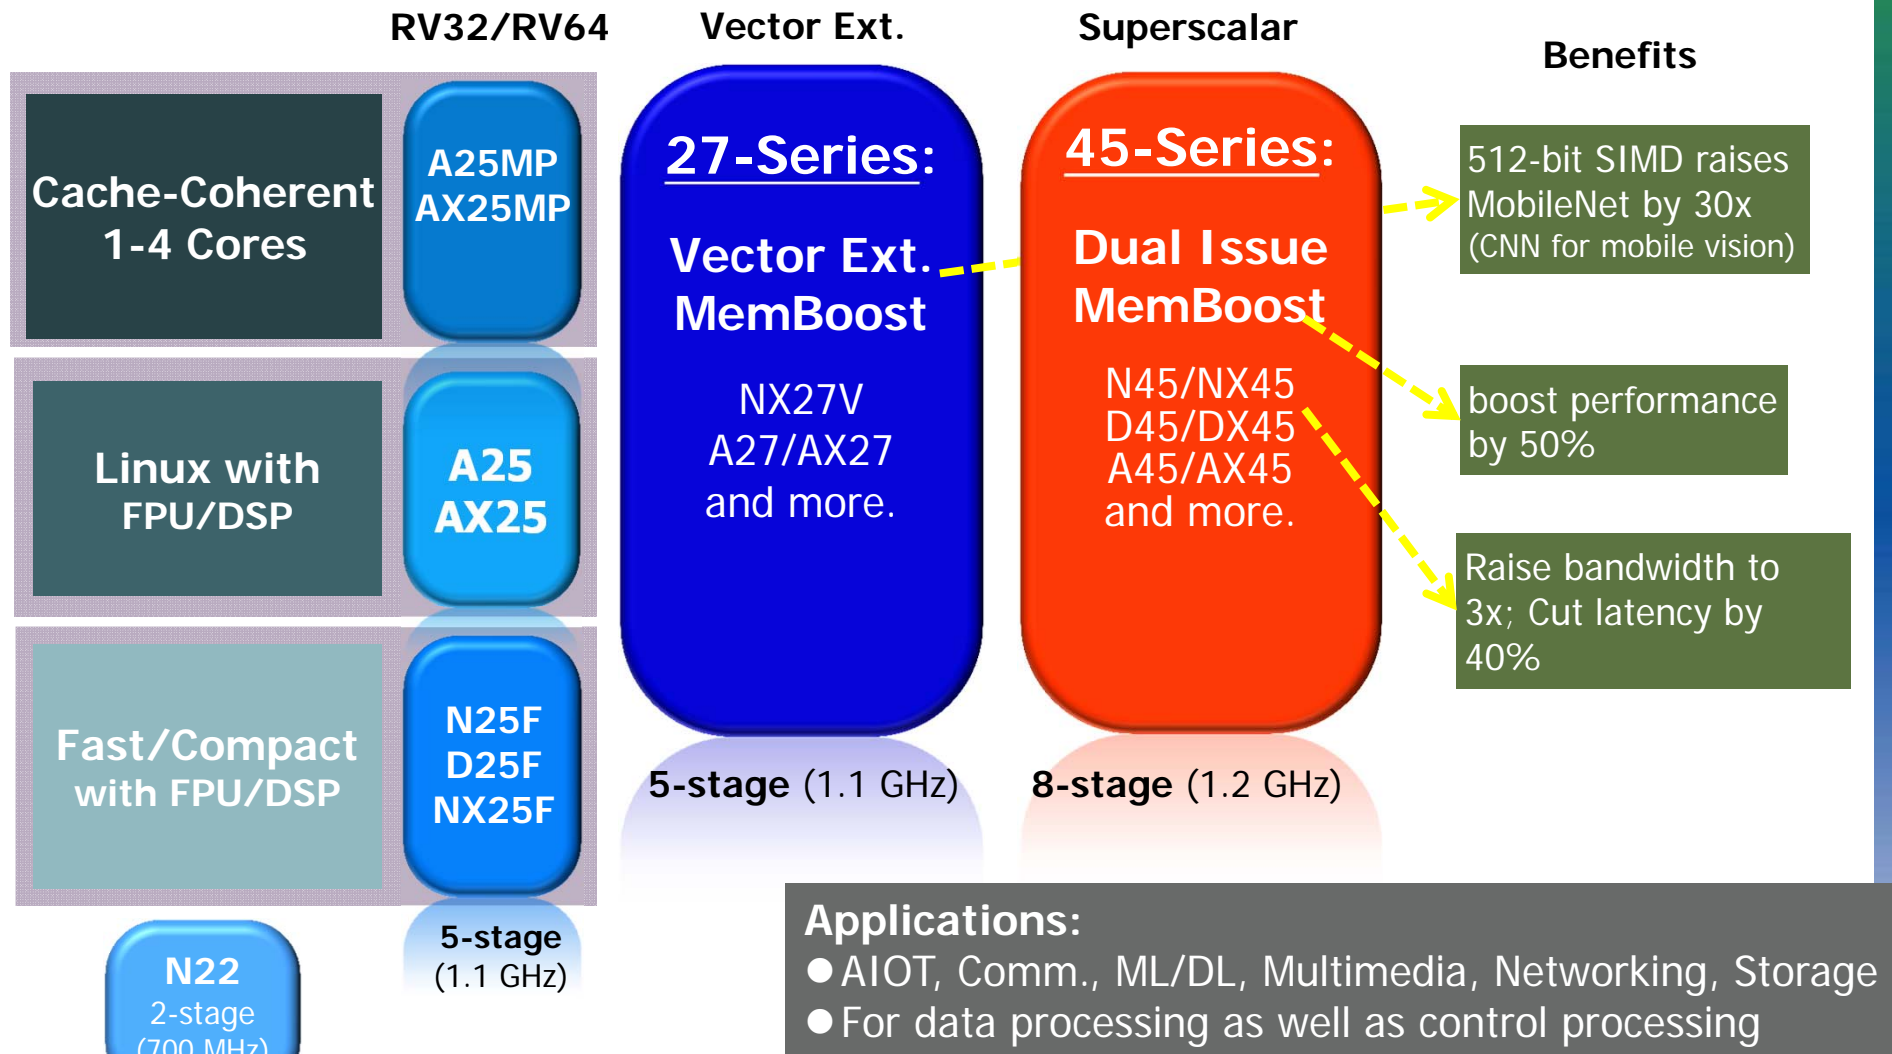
RV32/RV64

Vector Ext.

Superscalar

Benefits

Cache-Coherent 1-4 Cores

A25MP AX25MP

Linux with FPU/DSP

A25 AX25

Fast/Compact with FPU/DSP

N25F D25F NX25F

5-stage (1.1 GHz)

N22 2-stage (700 MHz)

27-Series:

Vector Ext. MemBoost

NX27V A27/AX27 and more.

5-stage (1.1 GHz)

45-Series:

Dual Issue MemBoost

N45/NX45 D45/DX45 A45/AX45 and more.

8-stage (1.2 GHz)

512-bit SIMD raises MobileNet by 30x (CNN for mobile vision)

boost performance by 50%

Raise bandwidth to 3x; Cut latency by 40%

Applications:
● AIOT, Comm., ML/DL, Multimedia, Networking, Storage
● For data processing as well as control processing